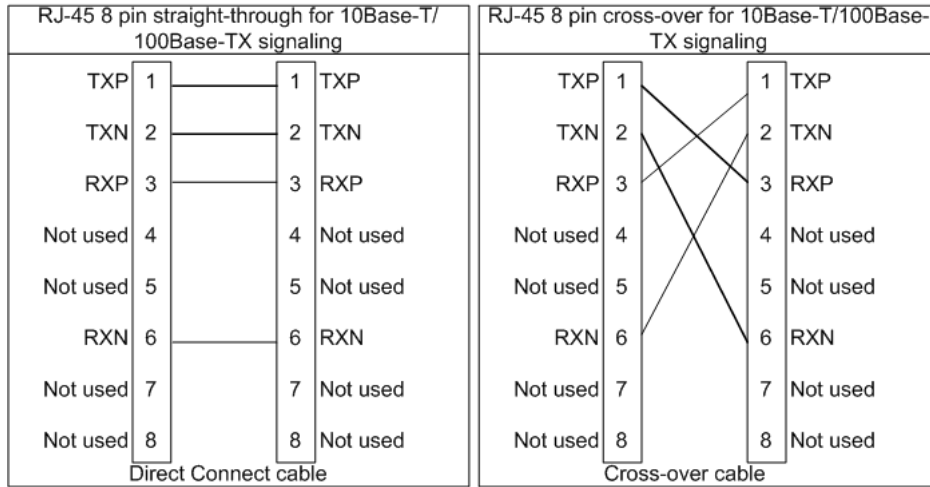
RJ-45 8 pin straight-through for 10Base-T/ 100Base-TX signaling

| | | | |
|---|---|---|---|
| TXP | 1 | 1 | TXP |
| TXN | 2 | 2 | TXN |
| RXP | 3 | 3 | RXP |
| Not used | 4 | 4 | Not used |
| Not used | 5 | 5 | Not used |
| RXN | 6 | 6 | RXN |
| Not used | 7 | 7 | Not used |
| Not used | 8 | 8 | Not used |

Direct Connect cable

RJ-45 8 pin cross-over for 10Base-T/100Base-TX signaling

| | | | |
|---|---|---|---|
| TXP | 1 | 1 | TXP |
| TXN | 2 | 2 | TXN |
| RXP | 3 | 3 | RXP |
| Not used | 4 | 4 | Not used |
| Not used | 5 | 5 | Not used |
| RXN | 6 | 6 | RXN |
| Not used | 7 | 7 | Not used |
| Not used | 8 | 8 | Not used |

Cross-over cable